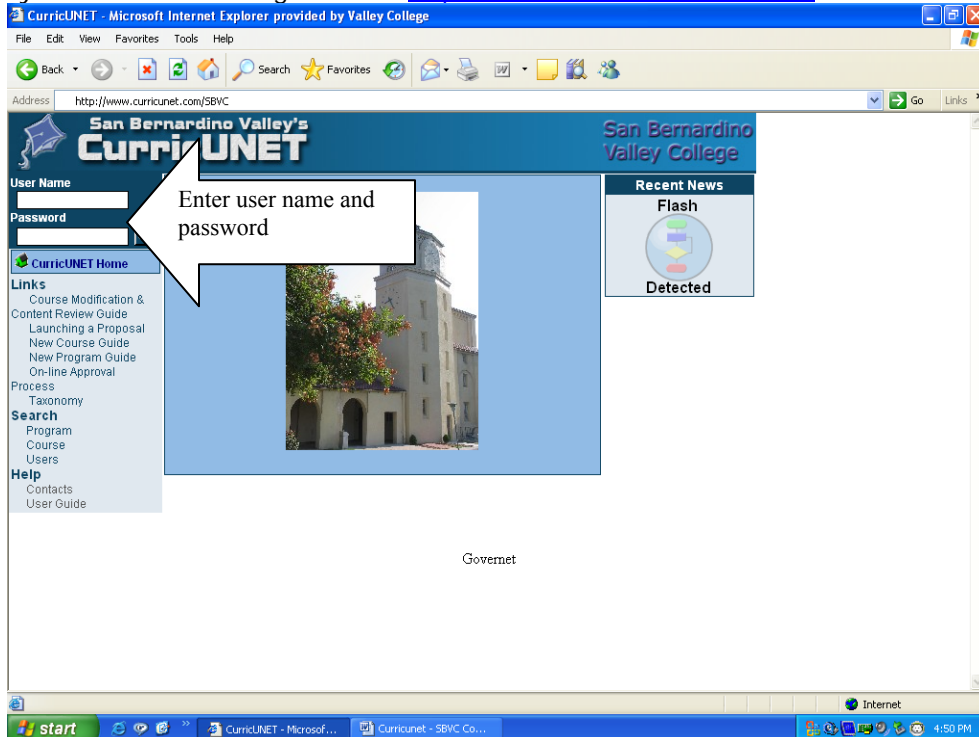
CurricUNET - Microsoft Internet Explorer provided by Valley College

File Edit View Favorites Tools Help

Back Search Favorites

Address http://www.curricunet.com/SBVC Go Links

San Bernardino Valley's CurricUNET

San Bernardino Valley College

User Name

Password

Enter user name and password

CurricUNET Home

Links
Course Modification & Content Review Guide
Launching a Proposal
New Course Guide
New Program Guide
On-line Approval Process
Taxonomy

Search
Program
Course
Users

Help
Contacts
User Guide

Recent News

Flash

Detected

Governet

Internet

start CurricUNET - Microsof... Curricunet - SBVC Co... 4:50 PM